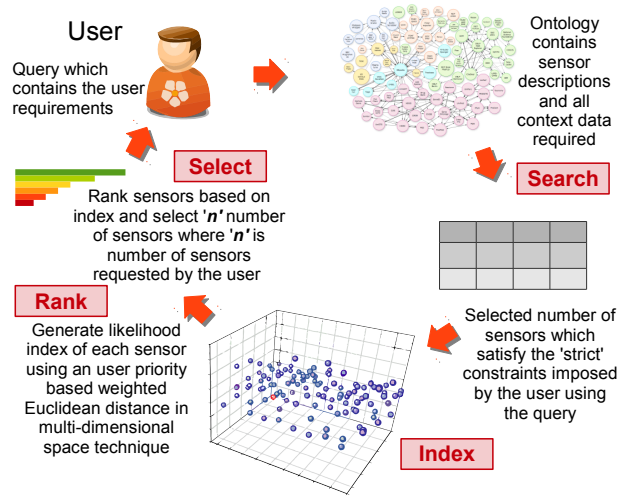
User

Query which contains the user requirements

Ontology contains sensor descriptions and all context data required

Search

Select

Rank sensors based on index and select '*n*' number of sensors where '*n*' is number of sensors requested by the user

Rank

Generate likelihood index of each sensor using an user priority based weighted Euclidean distance in multi-dimensional space technique

Selected number of sensors which satisfy the 'strict' constraints imposed by the user using the query

Index